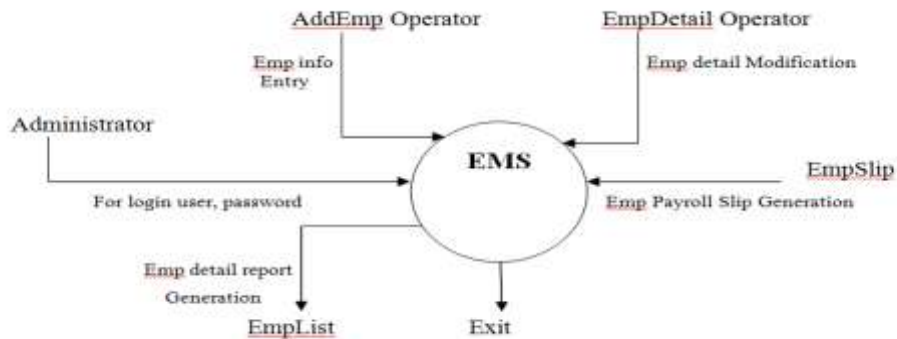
AddEmp Operator

EmpDetail Operator

Emp info Entry

Emp detail Modification

Administrator

EMS

EmpSlip

For login user, password

Emp Payroll Slip Generation

Emp detail report Generation

EmpList

Exit